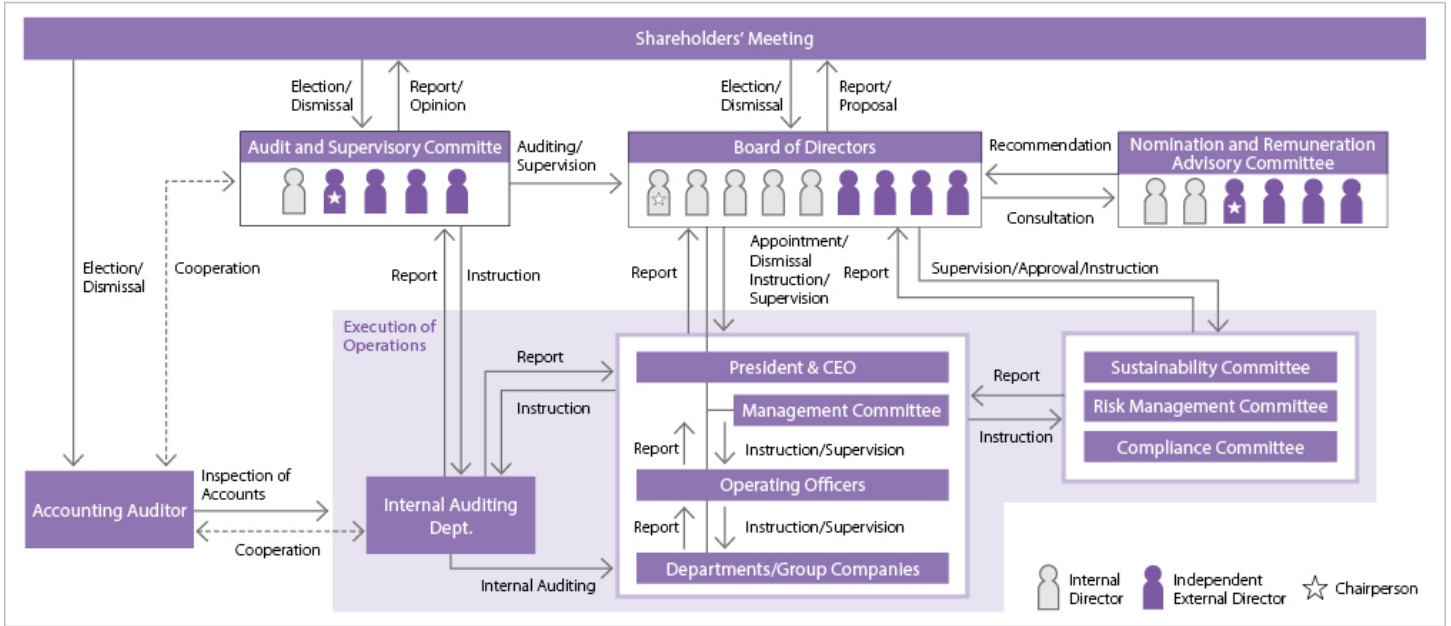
Shareholders' Meeting

Election/ Dismissal

Report/ Opinion

Election/ Dismissal

Report/ Proposal

Audit and Supervisory Committe

Auditing/ Supervision

Board of Directors

Recommendation

Nomination and Remuneration Advisory Committee

Consultation

Election/ Dismissal

Cooperation

Report

Instruction

Report

Appointment/ Dismissal Instruction/ Supervision

Report

Supervision/Approval/Instruction

Execution of Operations

Report

Instruction

President & CEO

Management Committee

Report

Instruction/Supervision

Operating Officers

Report

Instruction/Supervision

Departments/Group Companies

Report

Instruction

Sustainability Committee

Risk Management Committee

Compliance Committee

Accounting Auditor

Inspection of Accounts

Cooperation

Internal Auditing Dept.

Internal Auditing

Internal Director

Independent External Director

Chairperson